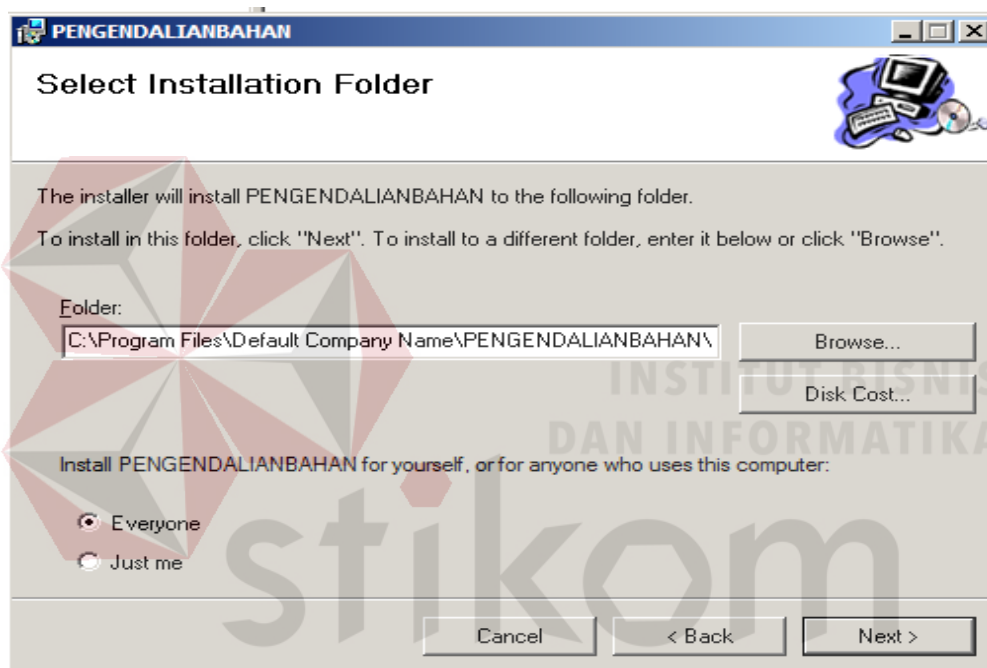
PENGENDALIANBAHAN

Select Installation Folder

The installer will install PENGENDALIANBAHAN to the following folder.

To install in this folder, click "Next". To install to a different folder, enter it below or click "Browse".

Folder:

C:\Program Files\Default Company Name\PENGENDALIANBAHAN\

Browse...

Disk Cost...

INSTITUT BISNIS
DAN INFORMATIKA

Install PENGENDALIANBAHAN for yourself, or for anyone who uses this computer:

Everyone

Just me

stikom

Cancel

< Back

Next >